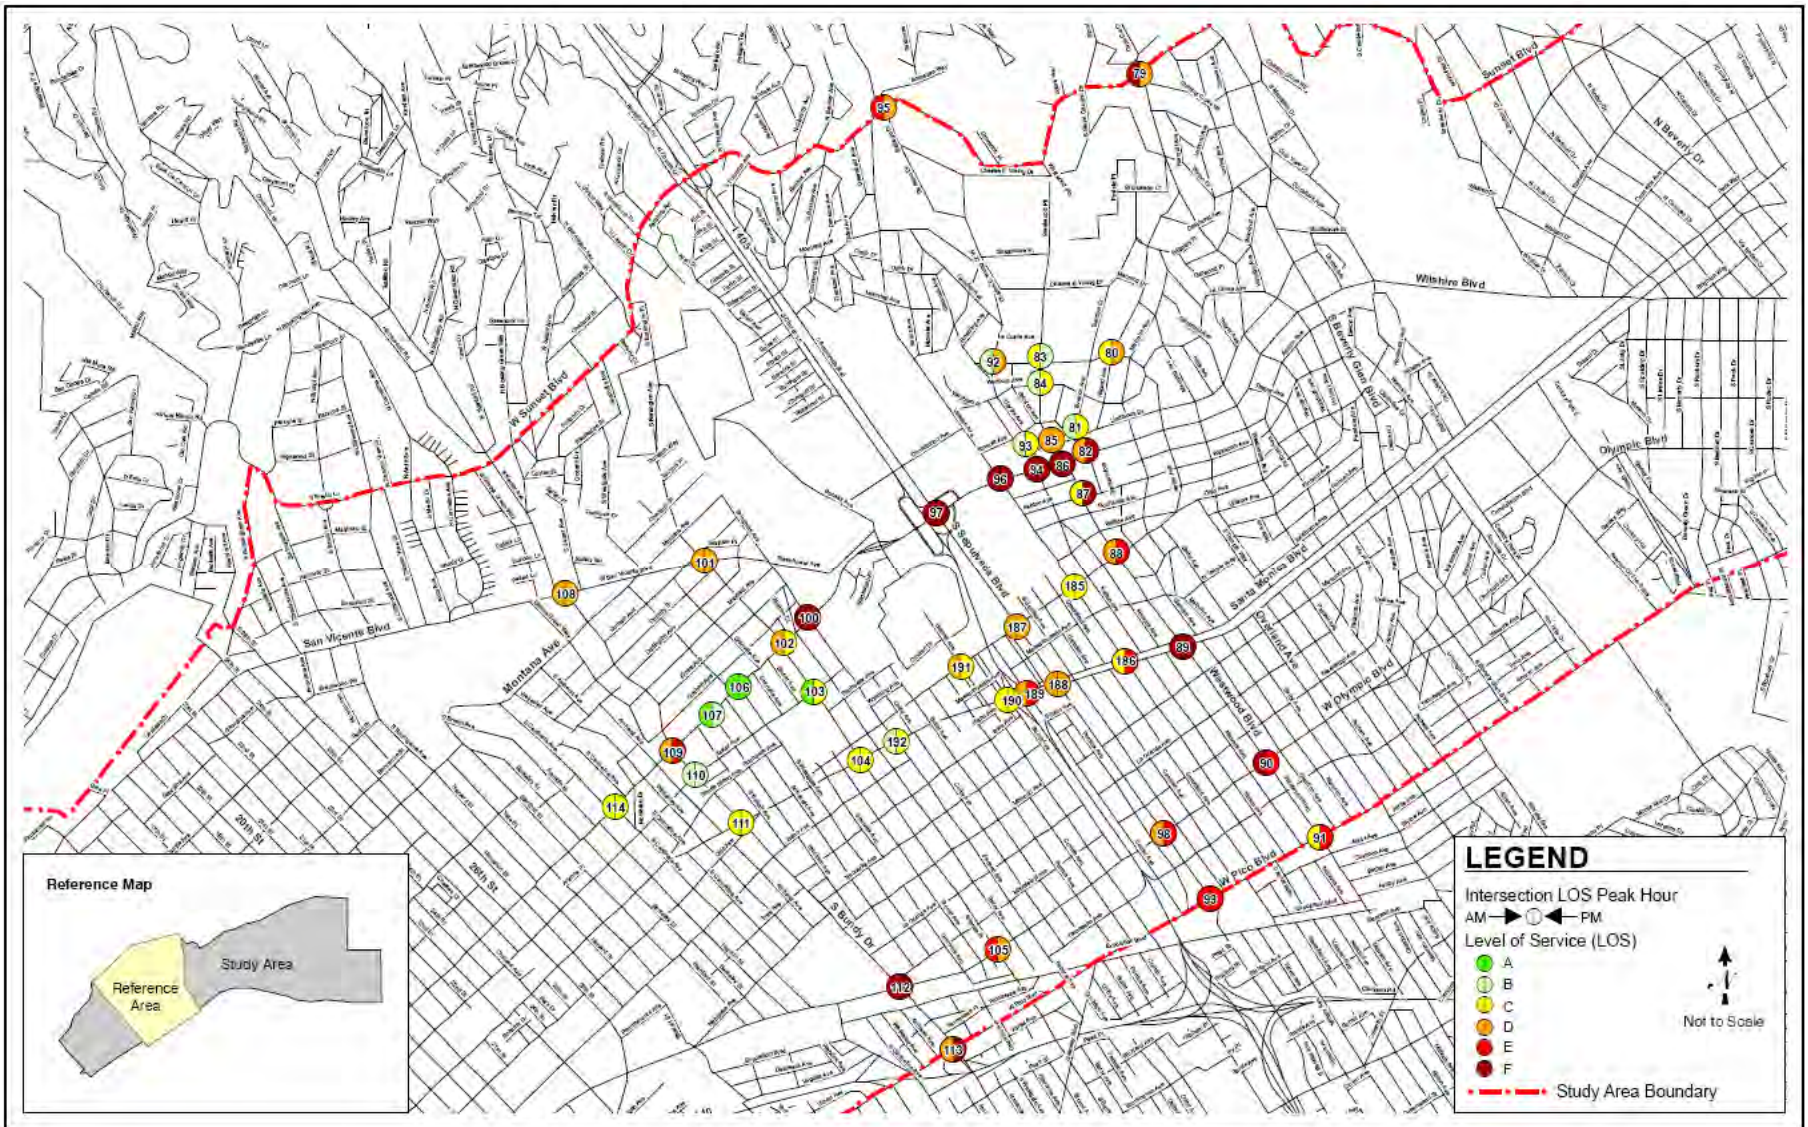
Sunset Blvd
N Beverly Dr
Wilshire Blvd
Olympic Blvd
W Sunset Blvd
San Vicente Blvd
Montana Ave
S Sepulveda Blvd
Santa Monica Blvd
Overland Ave
Westwood Blvd
W Olympic Blvd
W Pico Blvd
S Bundy Dr
26th St
20th St
Beverly Glen Blvd
405

79
95
80
81
82
83
84
85
86
87
88
89
90
91
92
93
94
96
97
98
99
100
101
102
103
104
105
106
107
108
109
110
111
112
113
114
132
185
186
187
188
189
190
191

Reference Map
Reference Area
Study Area

LEGEND
Intersection LOS Peak Hour
AM PM
Level of Service (LOS)
A
B
C
D
E
F
Not to Scale
Study Area Boundary